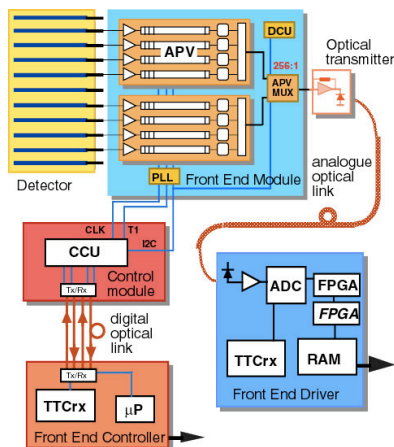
APV
DCU
256:1
APV MUX
Optical transmitter
Detector
PLL
Front End Module
analogue optical link
CLK
T1
I2C
CCU
Control module
Tx/Rx
digital optical link
Tx/Rx
TTCrx
μP
Front End Controller
ADC
FPGA
FPGA
TTCrx
RAM
Front End Driver